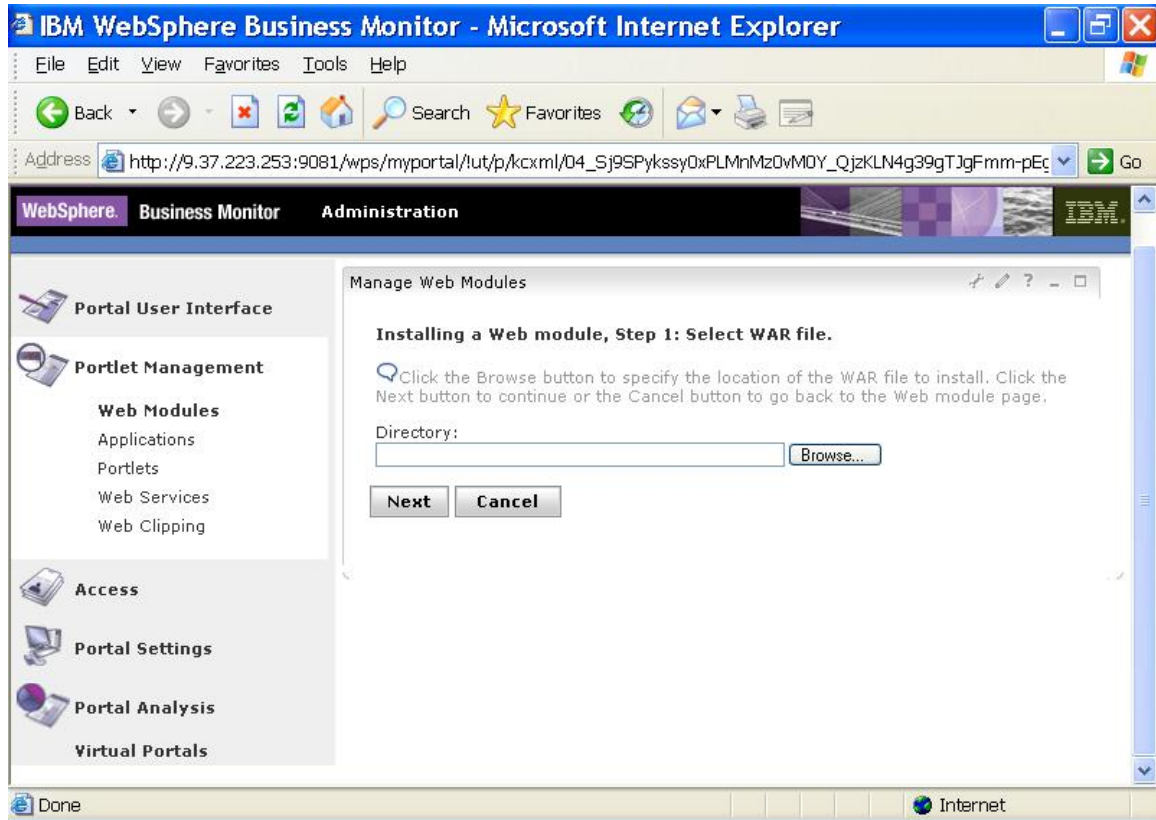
IBM WebSphere Business Monitor - Microsoft Internet Explorer

File Edit View Favorites Tools Help

Back Search Favorites

Address http://9.37.223.253:9081/wps/myportal/!ut/p/kcxml/04_Sj9SPykssy0xPLMnMz0vM0Y_QjzKLN4g39gTJgFmm-pEc Go

WebSphere. Business Monitor Administration IBM.

Portal User Interface

Portlet Management

Web Modules
Applications
Portlets
Web Services
Web Clipping

Access

Portal Settings

Portal Analysis

Virtual Portals

Manage Web Modules

Installing a Web module, Step 1: Select WAR file.

Click the Browse button to specify the location of the WAR file to install. Click the Next button to continue or the Cancel button to go back to the Web module page.

Directory:

Browse...

Next Cancel

Done Internet